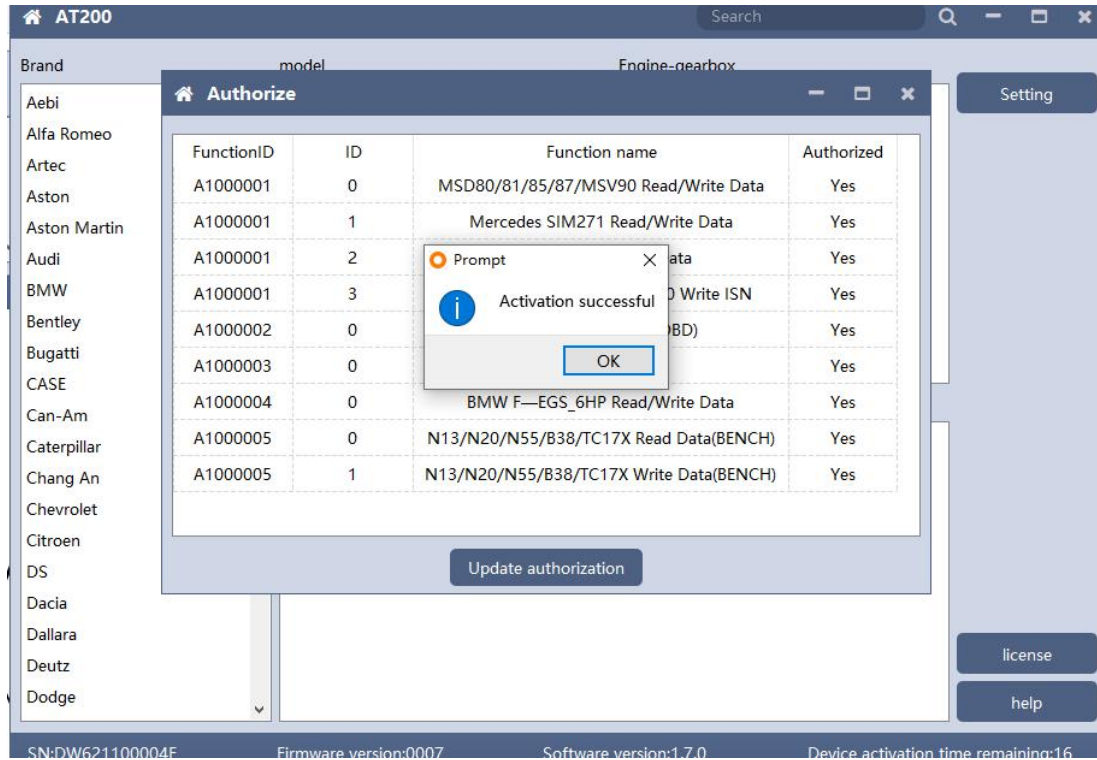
AT200

Search

Brand

model

Engine-gearbox

Aebi
Alfa Romeo
Artec
Aston
Aston Martin
Audi
BMW
Bentley
Bugatti
CASE
Can-Am
Caterpillar
Chang An
Chevrolet
Citroen
DS
Dacia
Dallara
Deutz
Dodge

Setting

Authorize

| FunctionID | ID | Function name | Authorized |
|---|---|---|---|
| A1000001 | 0 | MSD80/81/85/87/MSV90 Read/Write Data | Yes |
| A1000001 | 1 | Mercedes SIM271 Read/Write Data | Yes |
| A1000001 | 2 | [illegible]ata | Yes |
| A1000001 | 3 | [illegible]) Write ISN | Yes |
| A1000002 | 0 | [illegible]BD) | Yes |
| A1000003 | 0 | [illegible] | Yes |
| A1000004 | 0 | BMW F—EGS_6HP Read/Write Data | Yes |
| A1000005 | 0 | N13/N20/N55/B38/TC17X Read Data(BENCH) | Yes |
| A1000005 | 1 | N13/N20/N55/B38/TC17X Write Data(BENCH) | Yes |

Prompt

Activation successful

OK

Update authorization

license

help

SN:DW621100004F Firmware version:0007 Software version:1.7.0 Device activation time remaining:16